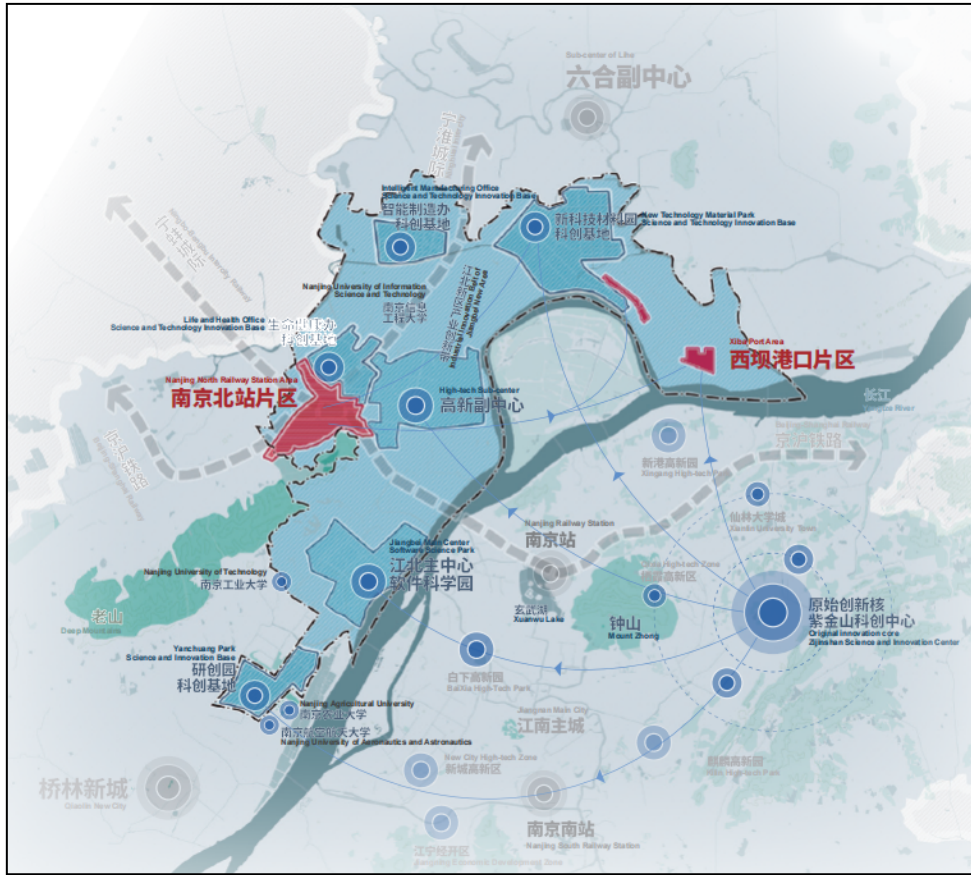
Sub-center of Liuhe
六合副中心

宁淮城际

宁滁城际

Intelligent Manufacturing Office Science and Technology Innovation Base
智能制造办科创基地

New Technology Material Park Science and Technology Innovation Base
新科技材料园科创基地

Nanjing University of Information Science and Technology
南京信息工程大学

江北新区产业创新走廊

Life and Health Office Science and Technology Innovation Base
生命健康办科创基地

Xiba Port Area
西坝港口片区

Nanjing North Railway Station Area
南京北站片区

High-tech Sub-center
高新副中心

长江
Yangtze River

宁淮城际

京沪铁路

新港高新园
Xingang High-tech Park

仙林大学城
Xianlin University Town

Nanjing Railway Station
南京站

Jiangbei Main Center Software Science Park
江北主中心软件科学园

Nanjing University of Technology
南京工业大学

徐庄高新园

钟山
Mount Zhong

原始创新核紫金山科创中心
Original innovation core Zijinshan Science and Innovation Center

老山
Laoshan Mountain

玄武湖
Xuanwu Lake

Yanchuang Park Science and Innovation Base
研创园科创基地

白下高新园
Baixia High-Tech Park

Nanjing Agricultural University
南京农业大学

南京航空航天大学
Nanjing University of Aeronautics and Astronautics

Jiangnan Main City
江南主城

麒麟高新园
Qilin High-tech Park

桥林新城
Qiaolin New City

New City High-tech Zone
新城高新区

南京南站
Nanjing South Railway Station

江宁经开区
Jiangning Economic Development Zone